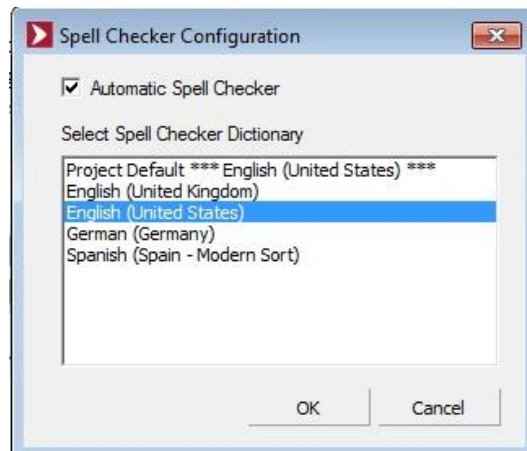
Spell Checker Configuration

Automatic Spell Checker

Select Spell Checker Dictionary

Project Default *** English (United States) ***
English (United Kingdom)
English (United States)
German (Germany)
Spanish (Spain - Modern Sort)

OK
Cancel